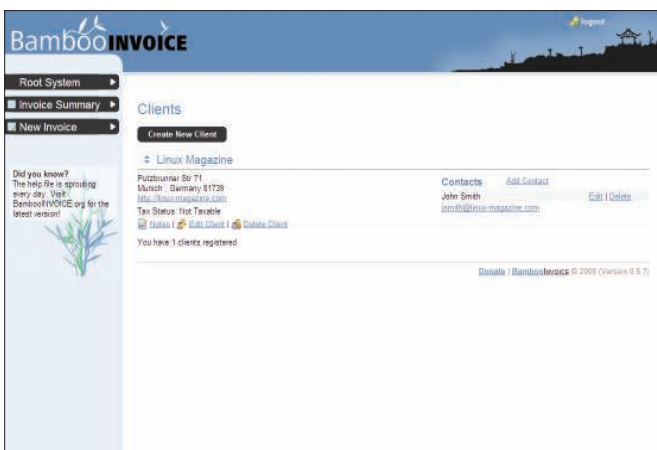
BambooINVOICE

logout

Root System

Invoice Summary

New Invoice

Did you know?
The help file is sprouting every day. Visit BambooINVOICE.org for the latest version!

Clients

Create New Client

Linux Magazine

Putzbrunner Str 71
Munich , Germany 81739
http://linux-magazine.com
Tax Status: Not Taxable
Notes | Edit Client | Delete Client

Contacts Add Contact
John Smith Edit | Delete
jsmith@linux-magazine.com

You have 1 clients registered

Donate | BambooInvoice © 2008 (Version 0.8.7)